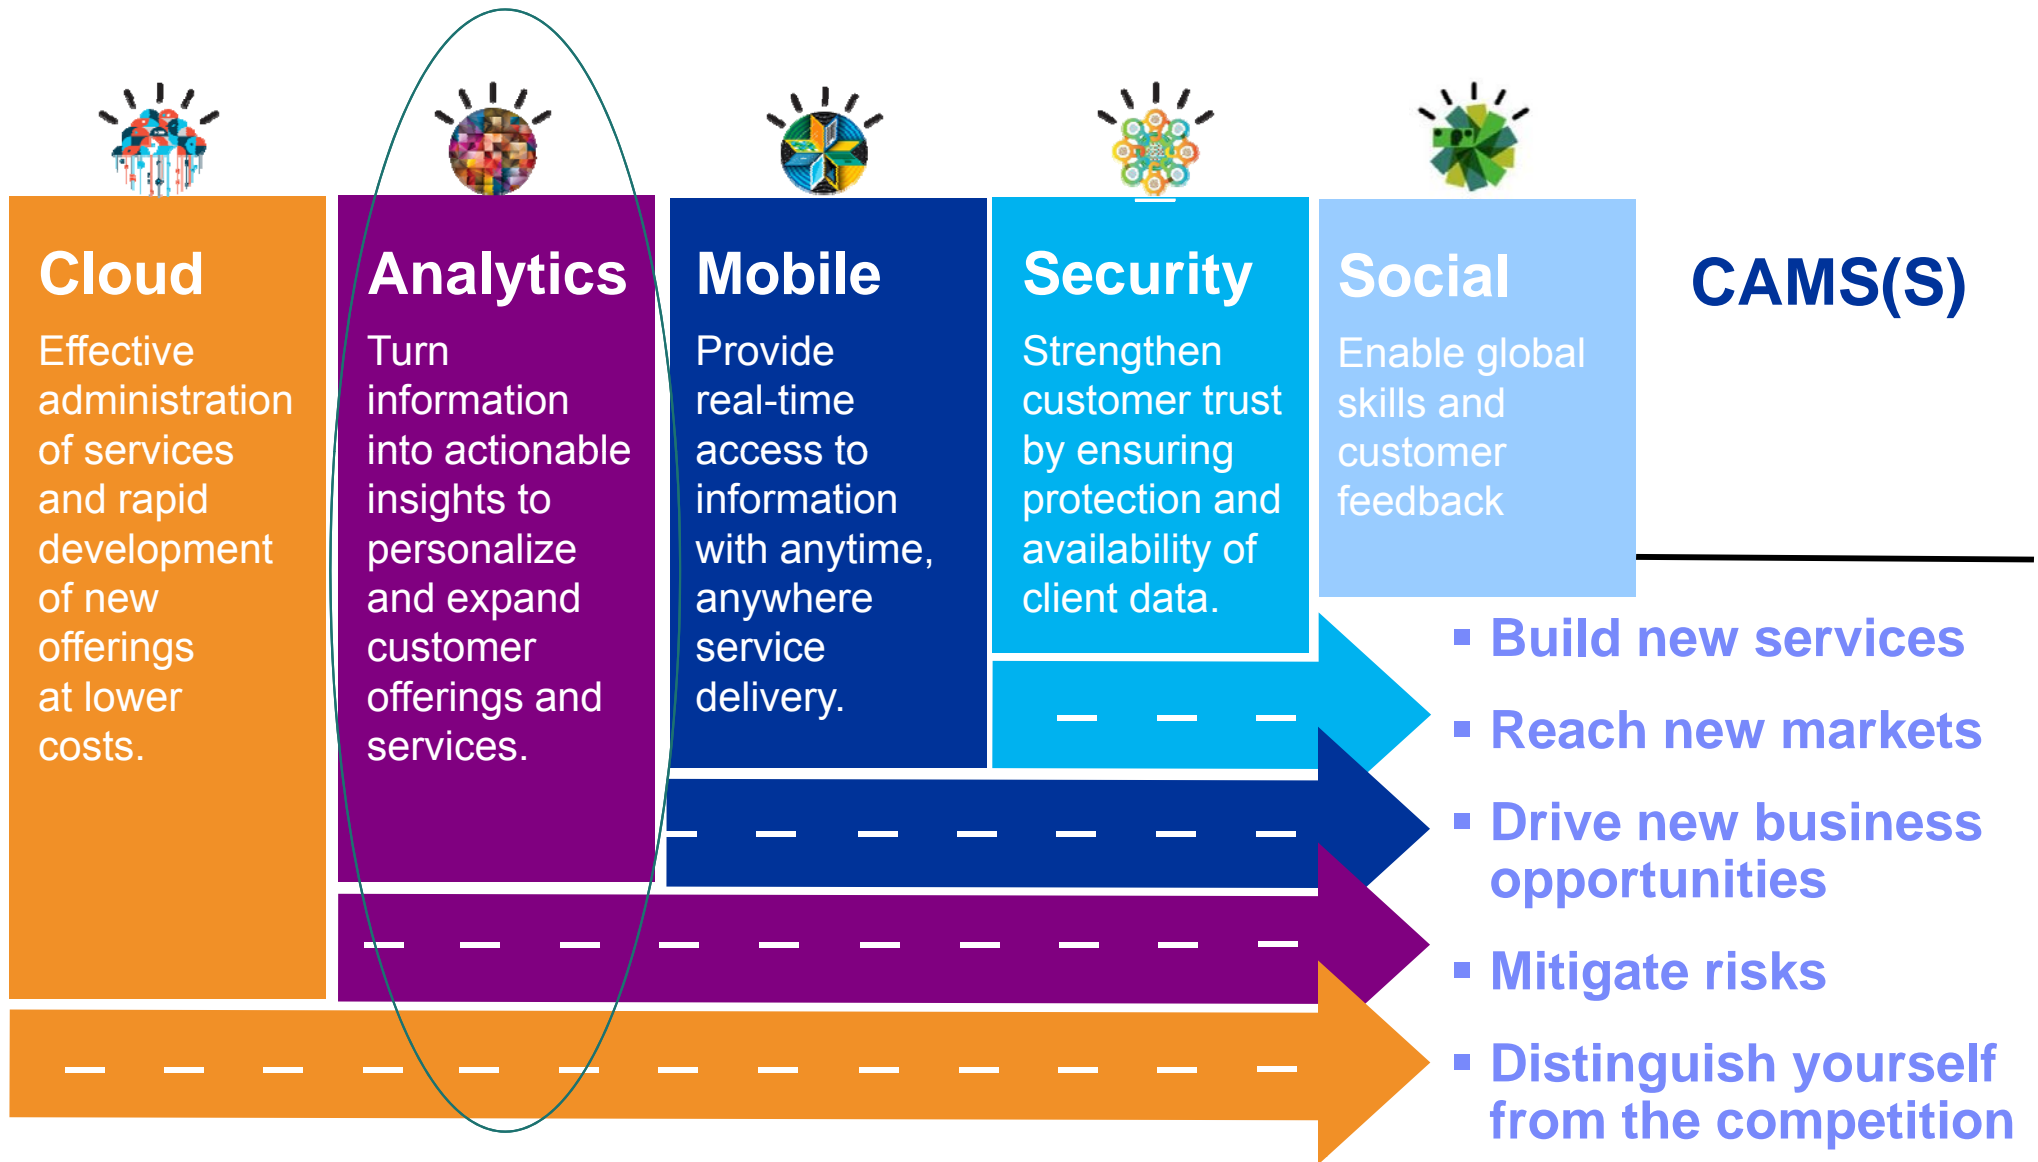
Cloud

Effective administration of services and rapid development of new offerings at lower costs.

Analytics

Turn information into actionable insights to personalize and expand customer offerings and services.

Mobile

Provide real-time access to information with anytime, anywhere service delivery.

Security

Strengthen customer trust by ensuring protection and availability of client data.

Social

Enable global skills and customer feedback

CAMS(S)

- Build new services
- Reach new markets
- Drive new business opportunities
- Mitigate risks
- Distinguish yourself from the competition